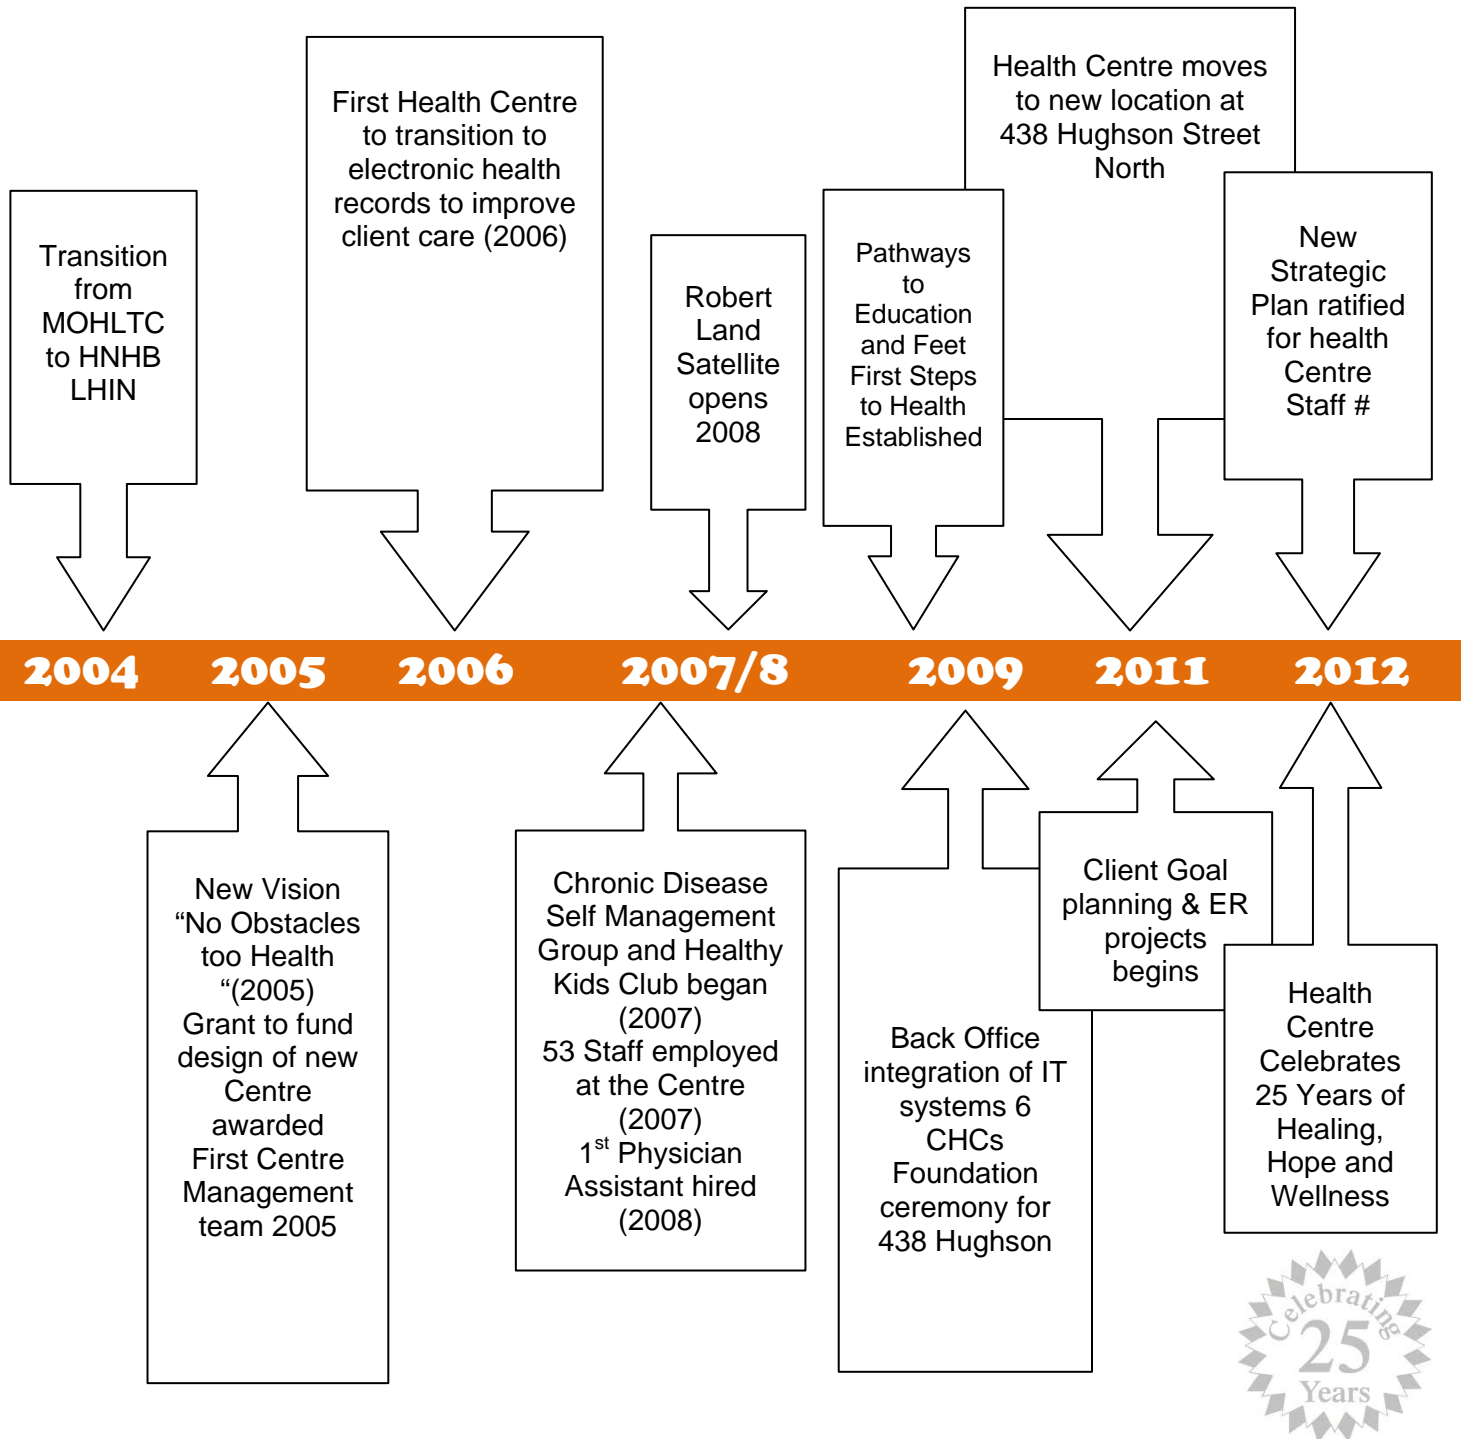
Transition from MOHLTC to HNHB LHIN

First Health Centre to transition to electronic health records to improve client care (2006)

Robert Land Satellite opens 2008

Health Centre moves to new location at 438 Hughson Street North

Pathways to Education and Feet First Steps to Health Established

New Strategic Plan ratified for health Centre Staff #

2004 2005 2006 2007/8 2009 2011 2012

New Vision "No Obstacles too Health "(2005) Grant to fund design of new Centre awarded First Centre Management team 2005

Chronic Disease Self Management Group and Healthy Kids Club began (2007) 53 Staff employed at the Centre (2007) $1^{st}$ Physician Assistant hired (2008)

Back Office integration of IT systems 6 CHCs Foundation ceremony for 438 Hughson

Client Goal planning & ER projects begins

Health Centre Celebrates 25 Years of Healing, Hope and Wellness

Celebrating 25 Years